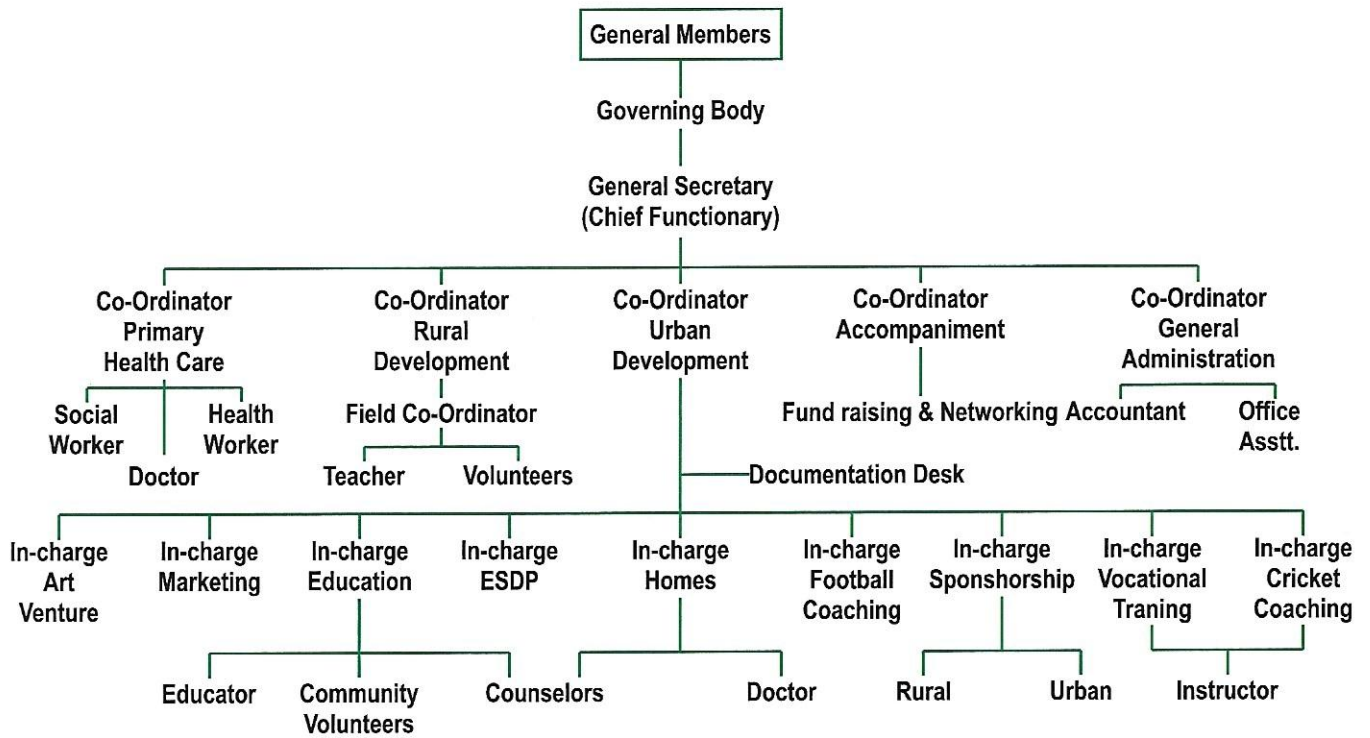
General Members

Governing Body

General Secretary (Chief Functionary)

Co-Ordinator Primary Health Care

Social Worker

Health Worker

Doctor

Co-Ordinator Rural Development

Field Co-Ordinator

Teacher

Volunteers

Co-Ordinator Urban Development

Documentation Desk

Co-Ordinator Accompaniment

Fund raising & Networking

Co-Ordinator General Administration

Accountant

Office Asstt.

In-charge Art Venture

In-charge Marketing

In-charge Education

Educator

Community Volunteers

In-charge ESDP

In-charge Homes

Counselors

Doctor

In-charge Football Coaching

In-charge Sponshorship

Rural

Urban

In-charge Vocational Traning

In-charge Cricket Coaching

Instructor